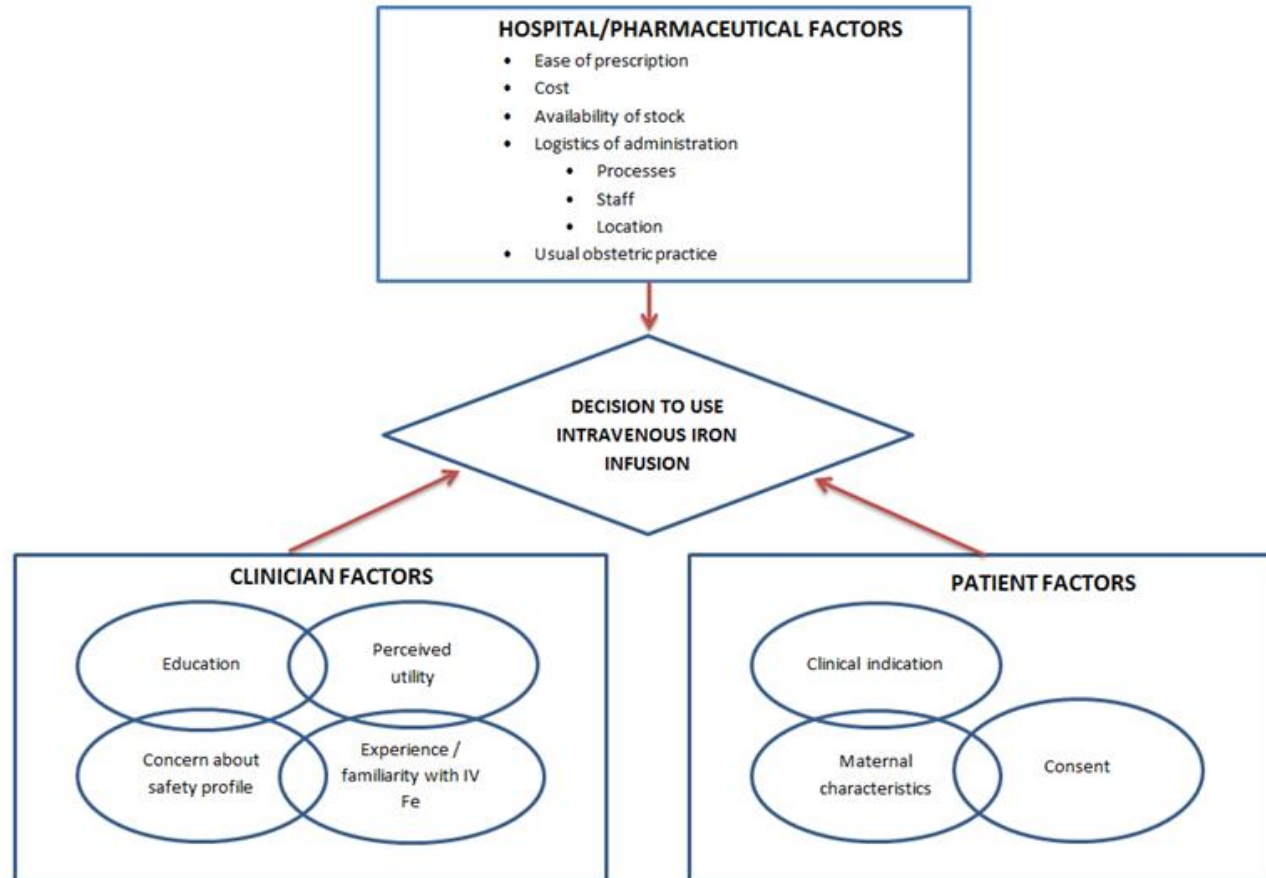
HOSPITAL/PHARMACEUTICAL FACTORS

- Ease of prescription
- Cost
- Availability of stock
- Logistics of administration
  - Processes
  - Staff
  - Location
- Usual obstetric practice

DECISION TO USE INTRAVENOUS IRON INFUSION

CLINICIAN FACTORS

Education

Perceived utility

Concern about safety profile

Experience / familiarity with IV Fe

PATIENT FACTORS

Clinical indication

Maternal characteristics

Consent